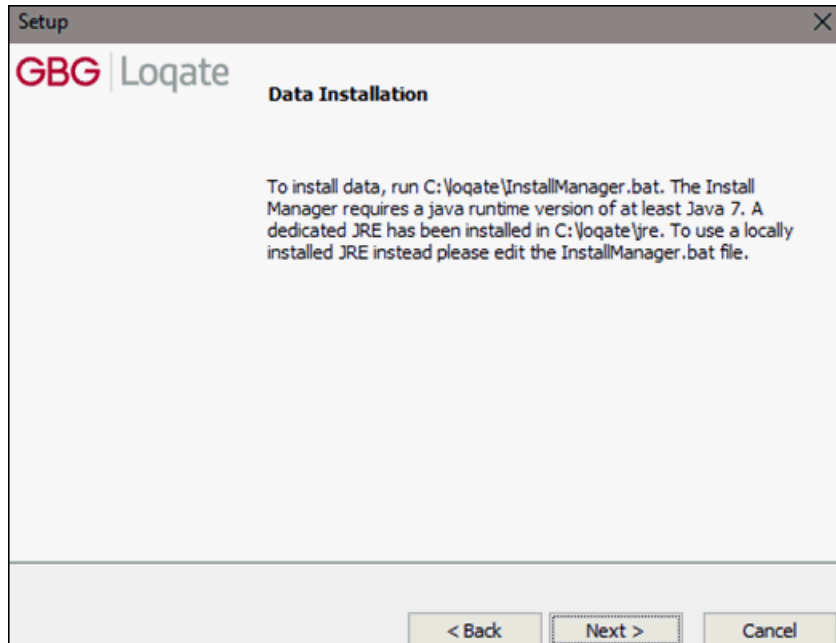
Setup

GBG | Loqate

Data Installation

To install data, run C:\loqate\InstallManager.bat. The Install Manager requires a java runtime version of at least Java 7. A dedicated JRE has been installed in C:\loqate\jre. To use a locally installed JRE instead please edit the InstallManager.bat file.

< Back
Next >
Cancel